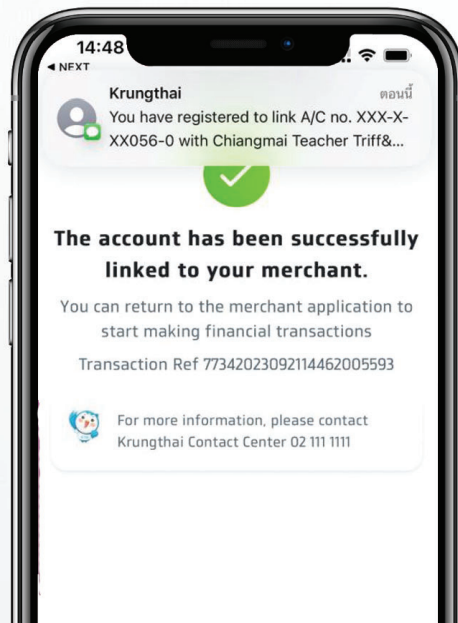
14:48
◀ NEXT

Krungthai
ตอนนี้
You have registered to link A/C no. XXX-X-XX056-0 with Chiangmai Teacher Triff&...

The account has been successfully linked to your merchant.

You can return to the merchant application to start making financial transactions

Transaction Ref 773420230921144620055593

For more information, please contact Krungthai Contact Center 02 111 1111